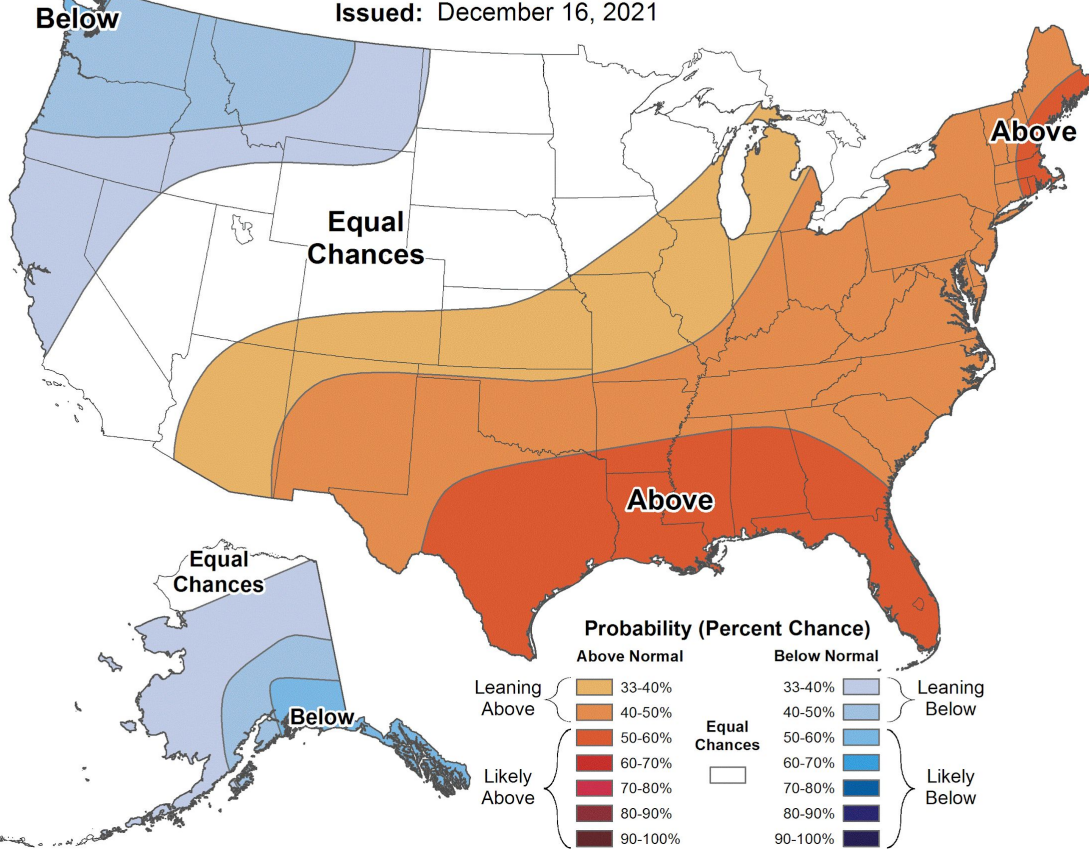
Issued: December 16, 2021

Below

Equal Chances

Above

Above

Equal Chances

Below

Probability (Percent Chance)

Above Normal

Below Normal

Leaning Above

33-40%

40-50%

Likely Above

50-60%

60-70%

70-80%

80-90%

90-100%

Equal Chances

33-40%

40-50%

50-60%

60-70%

70-80%

80-90%

90-100%

Leaning Below

Likely Below